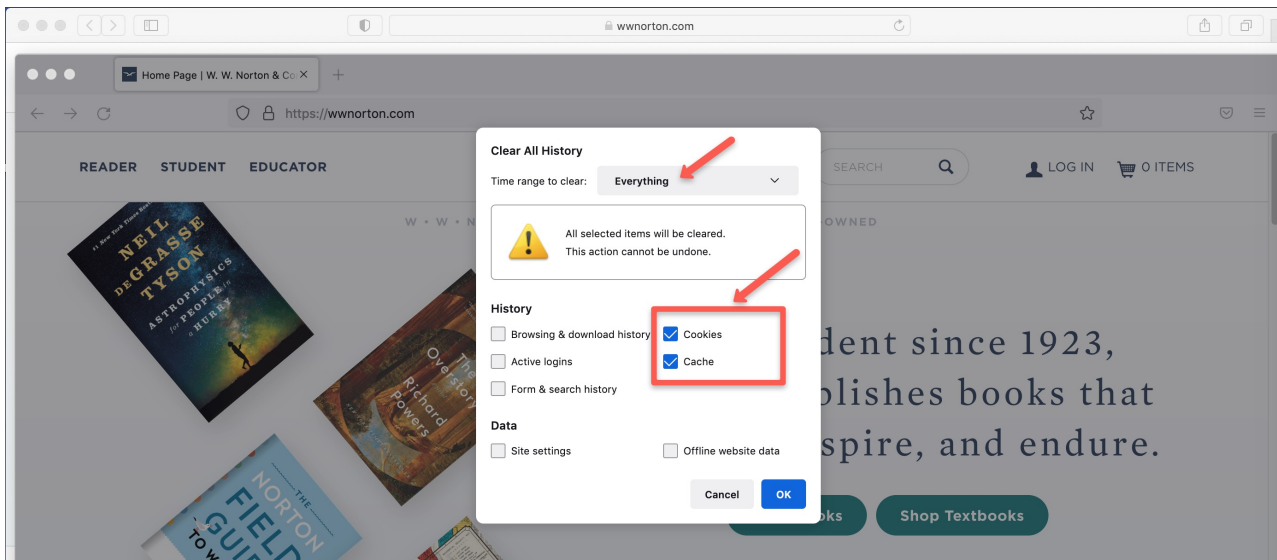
wwnorton.com

Home Page | W. W. Norton & Co

https://wwnorton.com

READER STUDENT EDUCATOR

SEARCH

LOG IN 0 ITEMS

W • W • N

OWNED

NEIL DEGRASSE TYSON ASTROPHYSICS for PEOPLE in a HURRY

The Overstory Richard Powers

THE NORTON FIELD GUIDE TO W

dent since 1923, blishes books that spire, and endure.

oks Shop Textbooks

Clear All History

Time range to clear: Everything

All selected items will be cleared.
This action cannot be undone.

History

Browsing & download history

Cookies

Active logins

Cache

Form & search history

Data

Site settings

Offline website data

Cancel OK